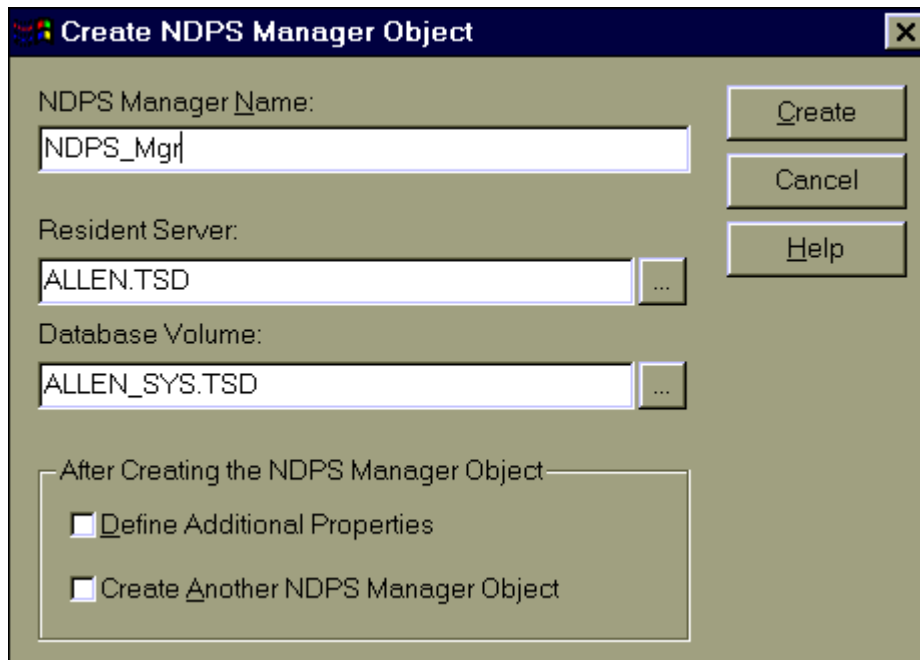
Create NDPS Manager Object

NDPS Manager Name:

NDPS_Mgr

Resident Server:

ALLEN.TSD

...

Database Volume:

ALLEN_SYS.TSD

...

After Creating the NDPS Manager Object

Define Additional Properties

Create Another NDPS Manager Object

Create

Cancel

Help